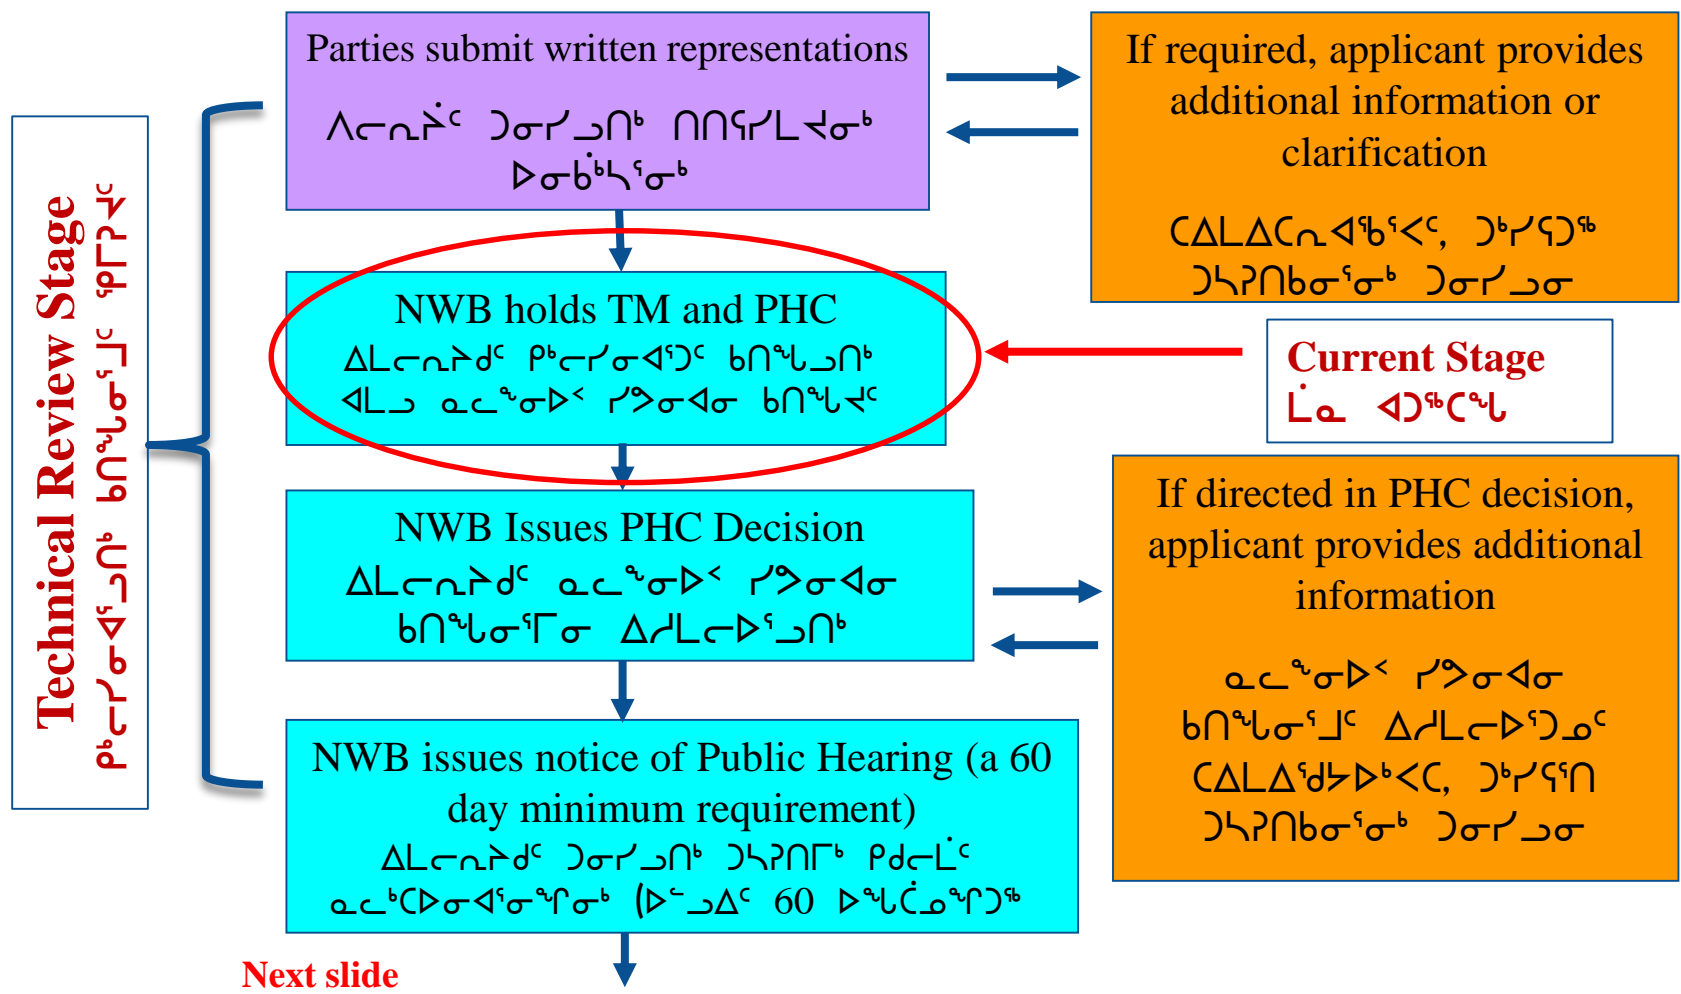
Technical Review Stage
ᑮᓕᓯᓂᐊᕐᓗᑎᒃ ᑲᑎᙵᓂᕐᒧᑦ ᕿᒥᕈᔪᑦ

Parties submit written representations
ᐱᓕᕆᔨᑦ ᑐᓂᓯᓗᑎᒃ ᑎᑎᕋᓯᒪᔪᓂᒃ ᐅᓂᒃᑳᕐᓂᒃ

If required, applicant provides additional information or clarification
ᑕᐃᒪᐃᑕᕆᐊᖃᕐᐸᑦ, ᑐᒃᓯᕋᑐᖅ ᑐᓴᕈᑎᑲᓂᕐᓂᒃ ᑐᓂᓯᓗᓂ

NWB holds TM and PHC
ᐃᒪᓕᕆᔨᒃᑯᑦ ᑮᓕᓯᓂᐊᕐᑐᑦ ᑲᑎᙵᓗᑎᒃ ᐊᒪᓗ ᓇᓚᖕᓂᐅᑉ ᓯᕗᓂᐊᓂ ᑲᑎᙵᔪᑦ

Current Stage
ᒫᓇ ᐊᑐᖅᑕᖓ

NWB Issues PHC Decision
ᐃᒪᓕᕆᔨᒃᑯᑦ ᓇᓚᖕᓂᐅᑉ ᓯᕗᓂᐊᓂ ᑲᑎᙵᓂᕐᒥᓂ ᐃᓱᒪᓕᐅᕐᓗᑎᒃ

If directed in PHC decision, applicant provides additional information
ᓇᓚᖕᓂᐅᑉ ᓯᕗᓂᐊᓂ ᑲᑎᙵᓂᕐᒧᑦ ᐃᓱᒪᓕᐅᕐᑐᓇᑦ ᑕᐃᒪᐃᖁᔭᐅᒃᐸᑕ, ᑐᒃᓯᕋᕐᑎ ᑐᓴᕈᑎᑲᓂᕐᓂᒃ ᑐᓂᓯᓗᓂ

NWB issues notice of Public Hearing (a 60 day minimum requirement)
ᐃᒪᓕᕆᔨᒃᑯᑦ ᑐᓂᓯᓗᑎᒃ ᑐᓴᕈᑎᒥᒃ ᑭᑯᓕᒫᑦ ᓇᓚᒃᑕᐅᓂᐊᕐᓂᖓᓂᒃ (ᐅᓪᓗᐃᑦ 60 ᐅᖓᑖᓄᖏᑐᖅ)

Next slide